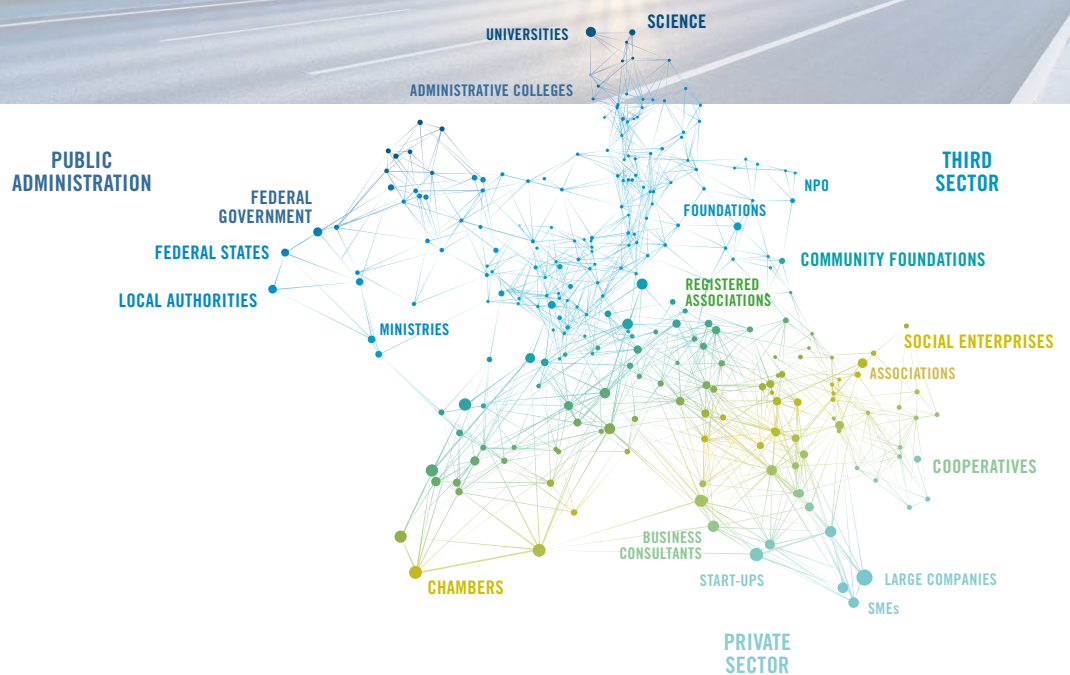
UNIVERSITIES
SCIENCE
ADMINISTRATIVE COLLEGES

PUBLIC ADMINISTRATION

THIRD SECTOR

FEDERAL GOVERNMENT
FEDERAL STATES
LOCAL AUTHORITIES
MINISTRIES

NPO
FOUNDATIONS
COMMUNITY FOUNDATIONS
REGISTERED ASSOCIATIONS
SOCIAL ENTERPRISES
ASSOCIATIONS
COOPERATIVES

BUSINESS CONSULTANTS
START-UPS
LARGE COMPANIES
SMEs
CHAMBERS

PRIVATE SECTOR